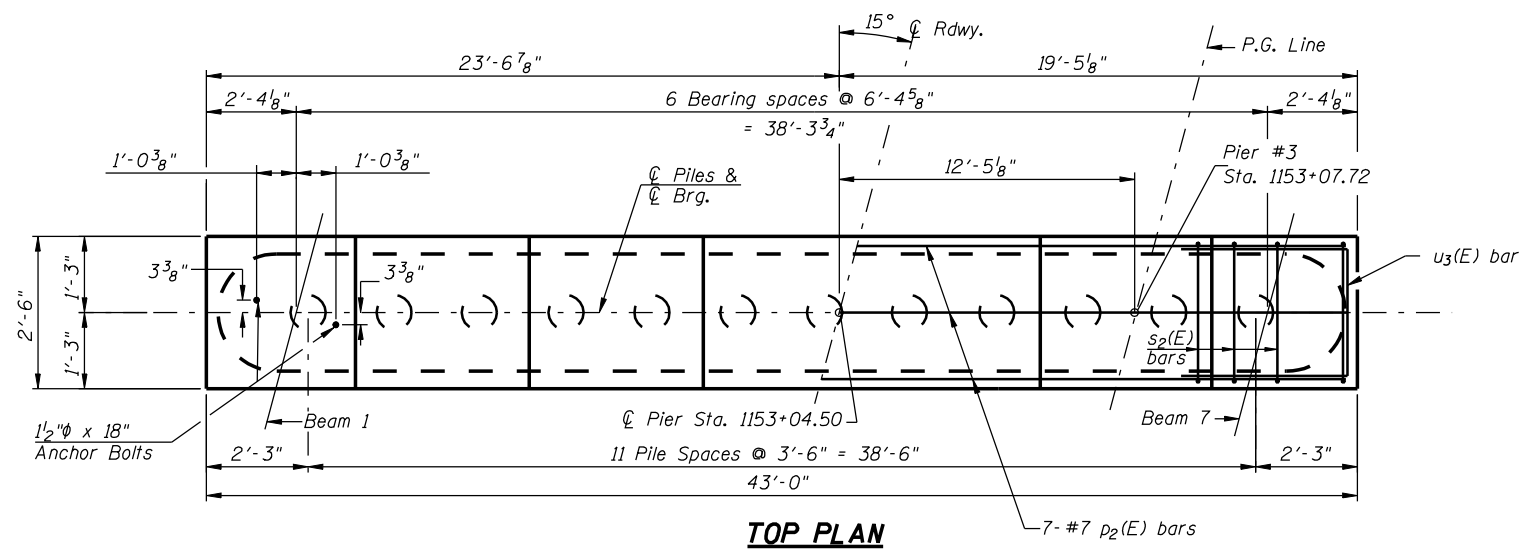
15° ℄ Rdwy.

P.G. Line

23′-6$\frac{7}{8}$"

19′-5$\frac{1}{8}$"

2′-4$\frac{1}{8}$"

6 Bearing spaces @ 6′-4$\frac{5}{8}$"

2′-4$\frac{1}{8}$"

= 38′-3$\frac{3}{4}$"

1′-0$\frac{3}{8}$"

1′-0$\frac{3}{8}$"

℄ Piles &
℄ Brg.

12′-5$\frac{1}{8}$"

Pier #3
Sta. 1153+07.72

2′-6"

1′-3"

1′-3"

3$\frac{3}{8}$"

3$\frac{3}{8}$"

$u_3$(E) bar

$s_2$(E)
bars

1$\frac{1}{2}$"ϕ x 18"
Anchor Bolts

Beam 1

℄ Pier Sta. 1153+04.50

Beam 7

2′-3"

11 Pile Spaces @ 3′-6" = 38′-6"

2′-3"

43′-0"

TOP PLAN

7- #7 $p_2$(E) bars